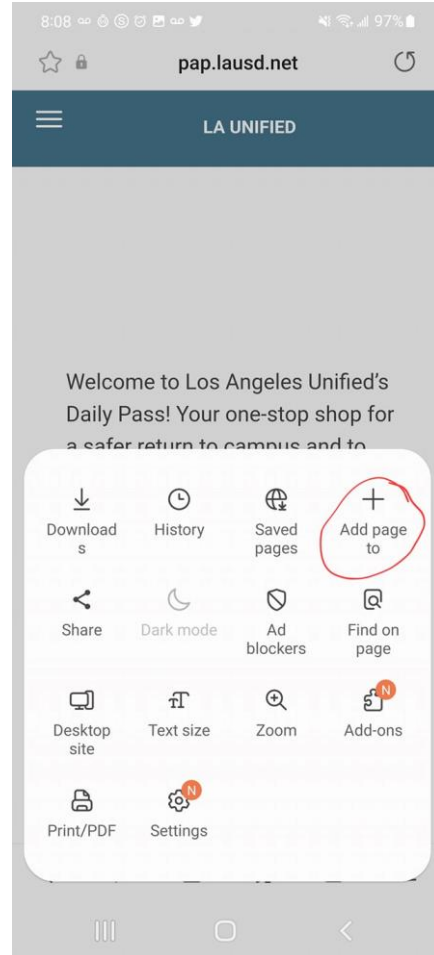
8:08 97%

pap.lausd.net

LA UNIFIED

Welcome to Los Angeles Unified's Daily Pass! Your one-stop shop for a safer return to campus and to

Downloads

History

Saved pages

Add page to

Share

Dark mode

Ad blockers

Find on page

Desktop site

Text size

Zoom

N

Add-ons

Print/PDF

N

Settings